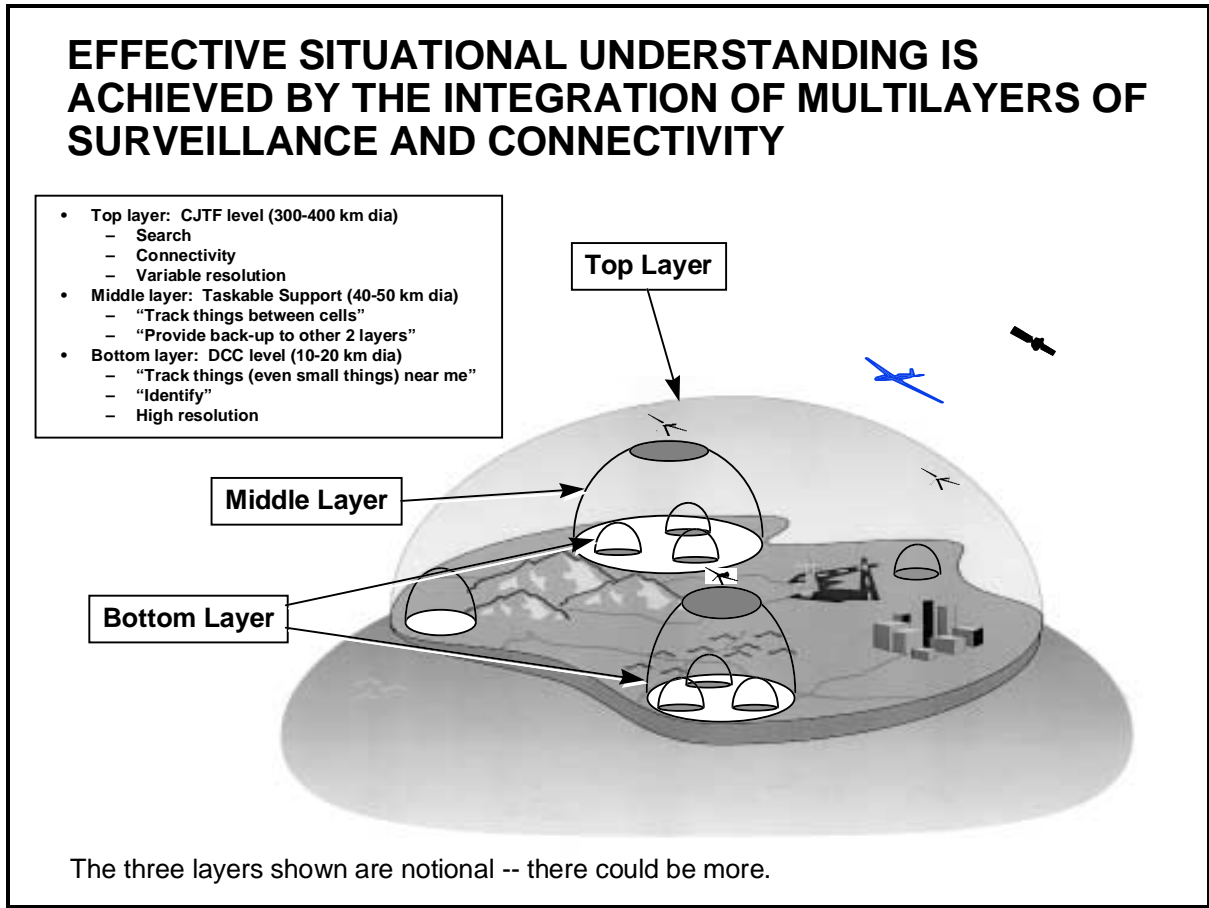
EFFECTIVE SITUATIONAL UNDERSTANDING IS ACHIEVED BY THE INTEGRATION OF MULTILAYERS OF SURVEILLANCE AND CONNECTIVITY

• Top layer: CJTF level (300-400 km dia)
  – Search
  – Connectivity
  – Variable resolution
• Middle layer: Taskable Support (40-50 km dia)
  – "Track things between cells"
  – "Provide back-up to other 2 layers"
• Bottom layer: DCC level (10-20 km dia)
  – "Track things (even small things) near me"
  – "Identify"
  – High resolution

Top Layer

Middle Layer

Bottom Layer

The three layers shown are notional -- there could be more.